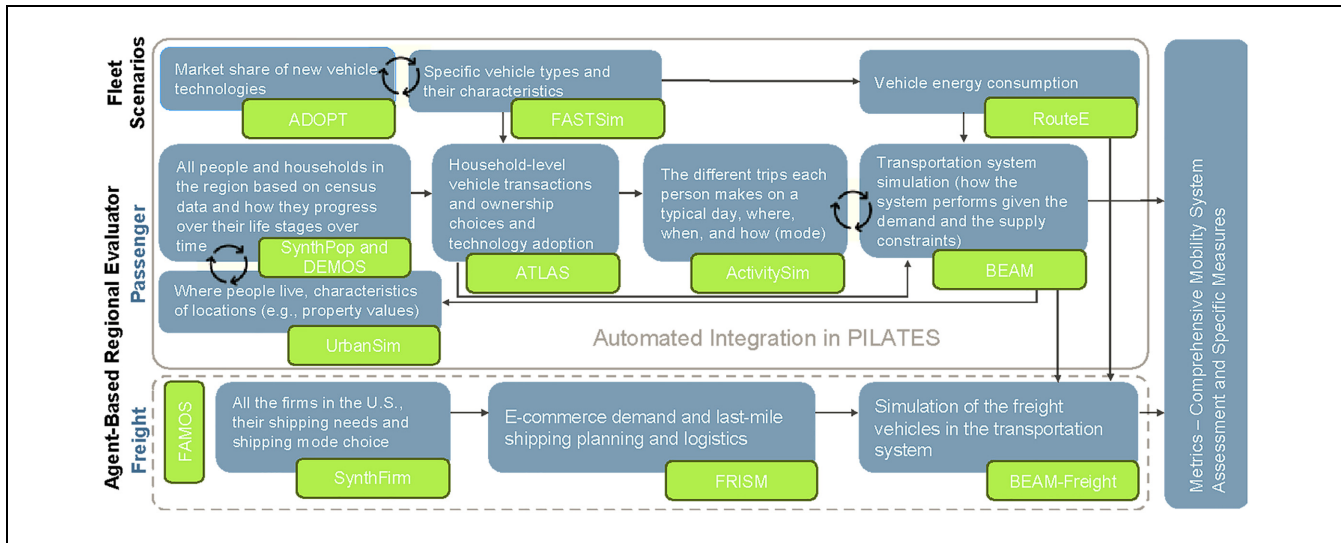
Fleet Scenarios

Market share of new vehicle technologies

ADOPT

Specific vehicle types and their characteristics

FASTSim

Vehicle energy consumption

RouteE

Agent-Based Regional Evaluator

Passenger

All people and households in the region based on census data and how they progress over their life stages over time

SynthPop and DEMOS

Household-level vehicle transactions and ownership choices and technology adoption

ATLAS

The different trips each person makes on a typical day, where, when, and how (mode)

ActivitySim

Transportation system simulation (how the system performs given the demand and the supply constraints)

BEAM

Where people live, characteristics of locations (e.g., property values)

UrbanSim

Automated Integration in PILATES

Freight

FAMOS

All the firms in the U.S., their shipping needs and shipping mode choice

SynthFirm

E-commerce demand and last-mile shipping planning and logistics

FRISM

Simulation of the freight vehicles in the transportation system

BEAM-Freight

Metrics – Comprehensive Mobility System Assessment and Specific Measures